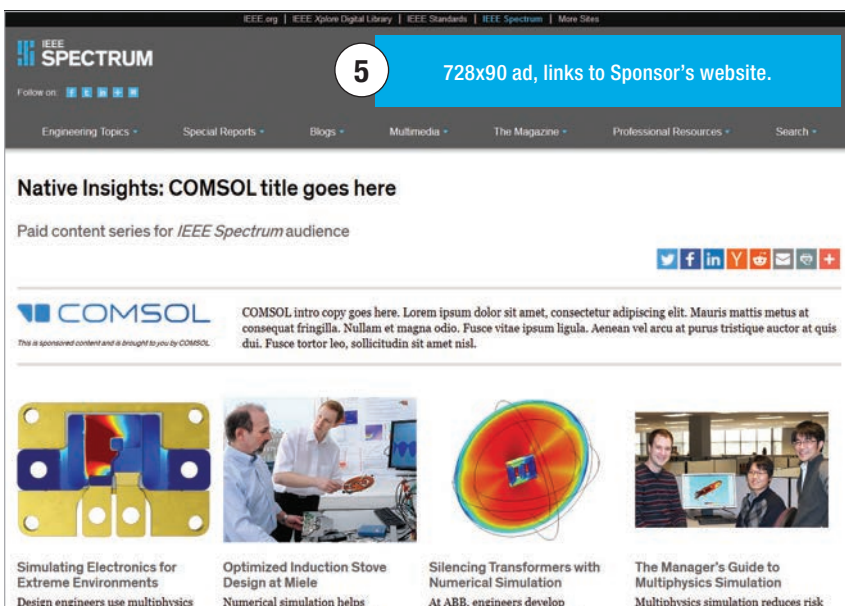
IEEE.org | IEEE Xplore Digital Library | IEEE Standards | IEEE Spectrum | More Sites

IEEE SPECTRUM

Follow on:

5

728x90 ad, links to Sponsor's website.

Engineering Topics • Special Reports • Blogs • Multimedia • The Magazine • Professional Resources • Search •

Native Insights: COMSOL title goes here

Paid content series for *IEEE Spectrum* audience

COMSOL

This is sponsored content and is brought to you by COMSOL

COMSOL intro copy goes here. Lorem ipsum dolor sit amet, consectetur adipiscing elit. Mauris mattis metus at consequat fringilla. Nullam et magna odio. Fusce vitae ipsum ligula. Aenean vel arcu at purus tristique auctor at quis dui. Fusce tortor leo, sollicitudin sit amet nisl.

Simulating Electronics for Extreme Environments

Design engineers use multiphysics

Optimized Induction Stove Design at Miele

Numerical simulation helps

Silencing Transformers with Numerical Simulation

At ABB, engineers develop

The Manager's Guide to Multiphysics Simulation

Multiphysics simulation reduces risk